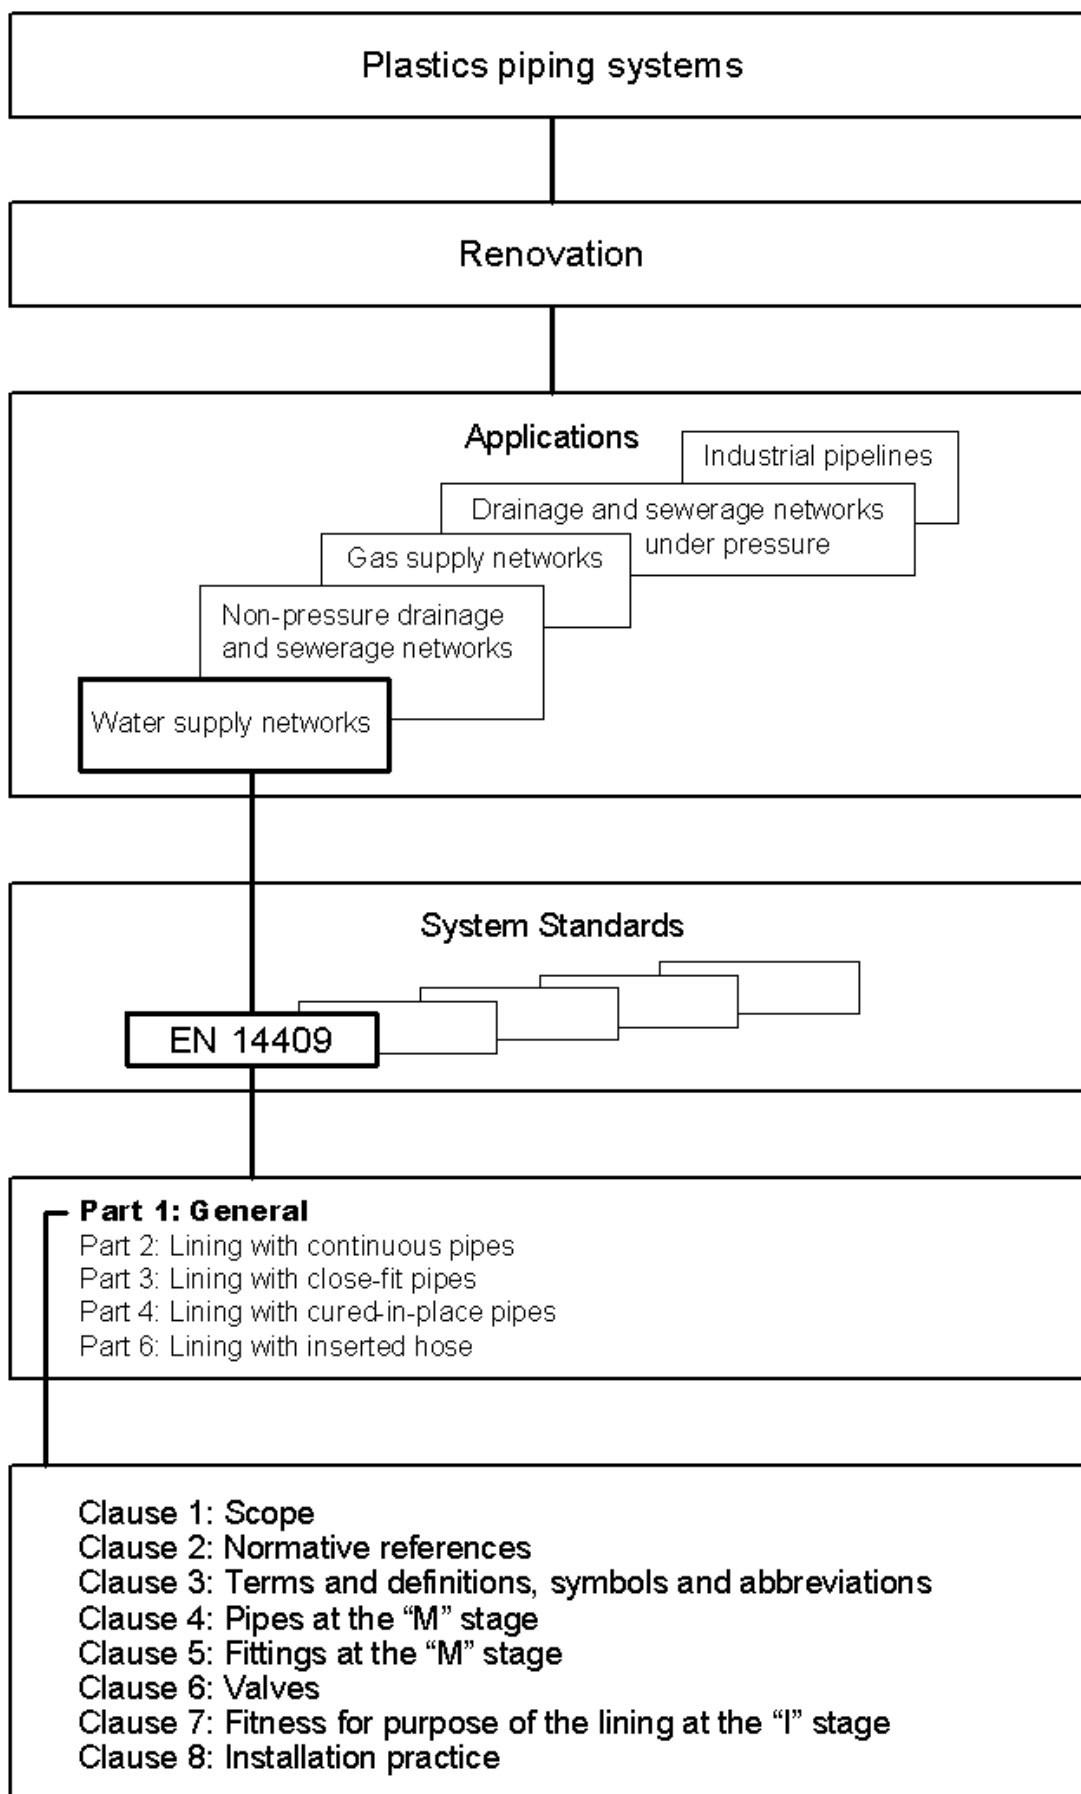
Plastics piping systems

Renovation

Applications

Industrial pipelines

Drainage and sewerage networks under pressure

Gas supply networks

Non-pressure drainage and sewerage networks

Water supply networks

System Standards

EN 14409

**Part 1: General**
Part 2: Lining with continuous pipes
Part 3: Lining with close-fit pipes
Part 4: Lining with cured-in-place pipes
Part 6: Lining with inserted hose

Clause 1: Scope
Clause 2: Normative references
Clause 3: Terms and definitions, symbols and abbreviations
Clause 4: Pipes at the “M” stage
Clause 5: Fittings at the “M” stage
Clause 6: Valves
Clause 7: Fitness for purpose of the lining at the “I” stage
Clause 8: Installation practice